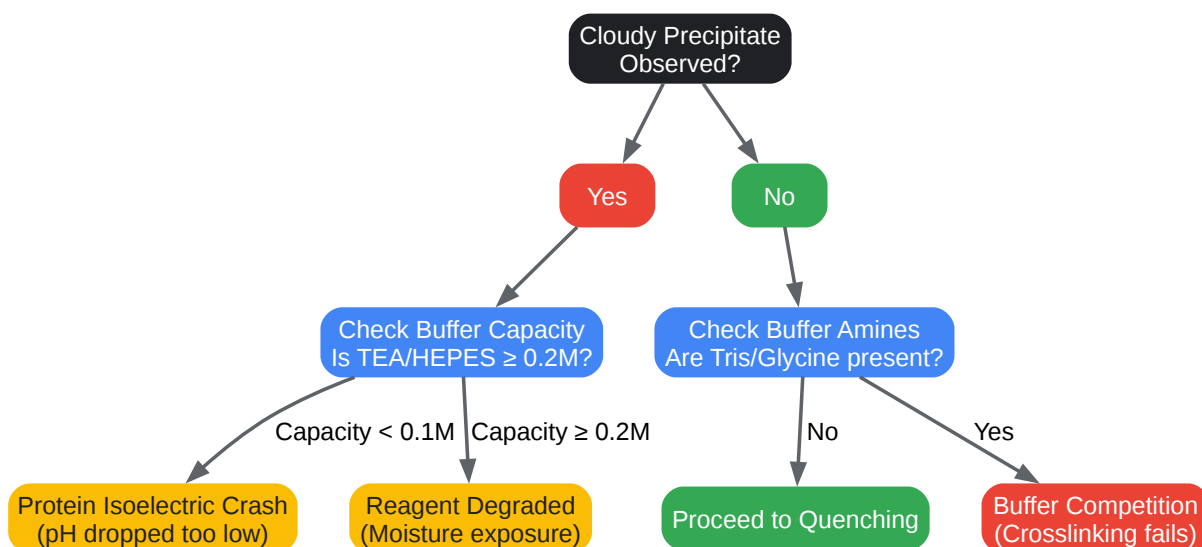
Cloudy Precipitate Observed?

Yes

No

Check Buffer Capacity
Is TEA/HEPES ≥ 0.2M?

Check Buffer Amines
Are Tris/Glycine present?

Capacity < 0.1M

Capacity ≥ 0.2M

No

Yes

Protein Isoelectric Crash
(pH dropped too low)

Reagent Degraded
(Moisture exposure)

Proceed to Quenching

Buffer Competition
(Crosslinking fails)